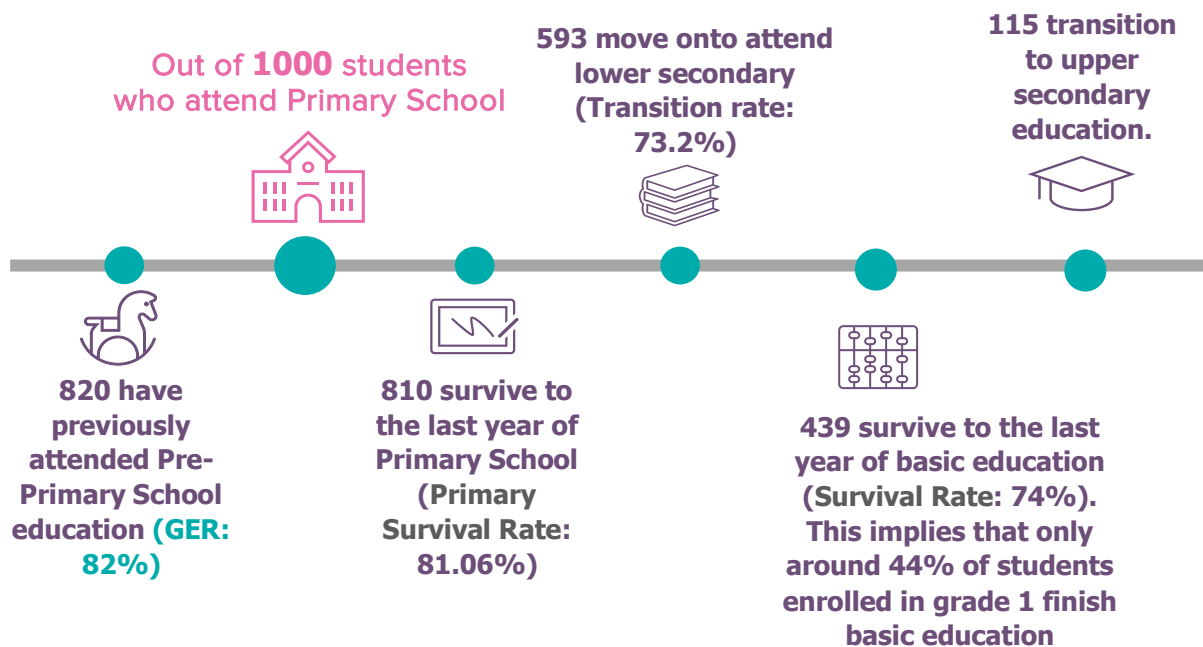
Out of **1000** students who attend Primary School

593 move onto attend lower secondary (Transition rate: 73.2%)

115 transition to upper secondary education.

820 have previously attended Pre-Primary School education (GER: 82%)

810 survive to the last year of Primary School (Primary Survival Rate: 81.06%)

439 survive to the last year of basic education (Survival Rate: 74%). This implies that only around 44% of students enrolled in grade 1 finish basic education